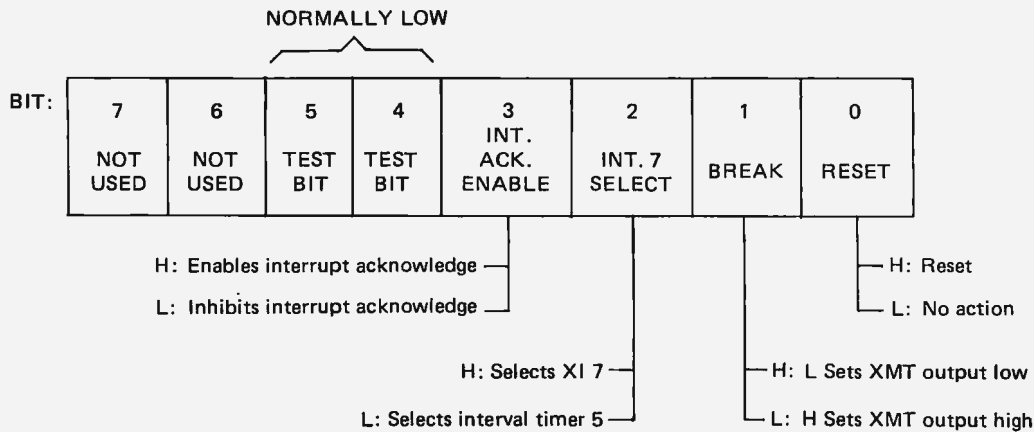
NORMALLY LOW

BIT:

| 7 | 6 | 5 | 4 | 3 | 2 | 1 | 0 |
|---|---|---|---|---|---|---|---|
| NOT USED | NOT USED | TEST BIT | TEST BIT | INT. ACK. ENABLE | INT. 7 SELECT | BREAK | RESET |

H: Enables interrupt acknowledge
L: Inhibits interrupt acknowledge

H: Selects XI 7
L: Selects interval timer 5

H: L Sets XMT output low
L: H Sets XMT output high

H: Reset
L: No action